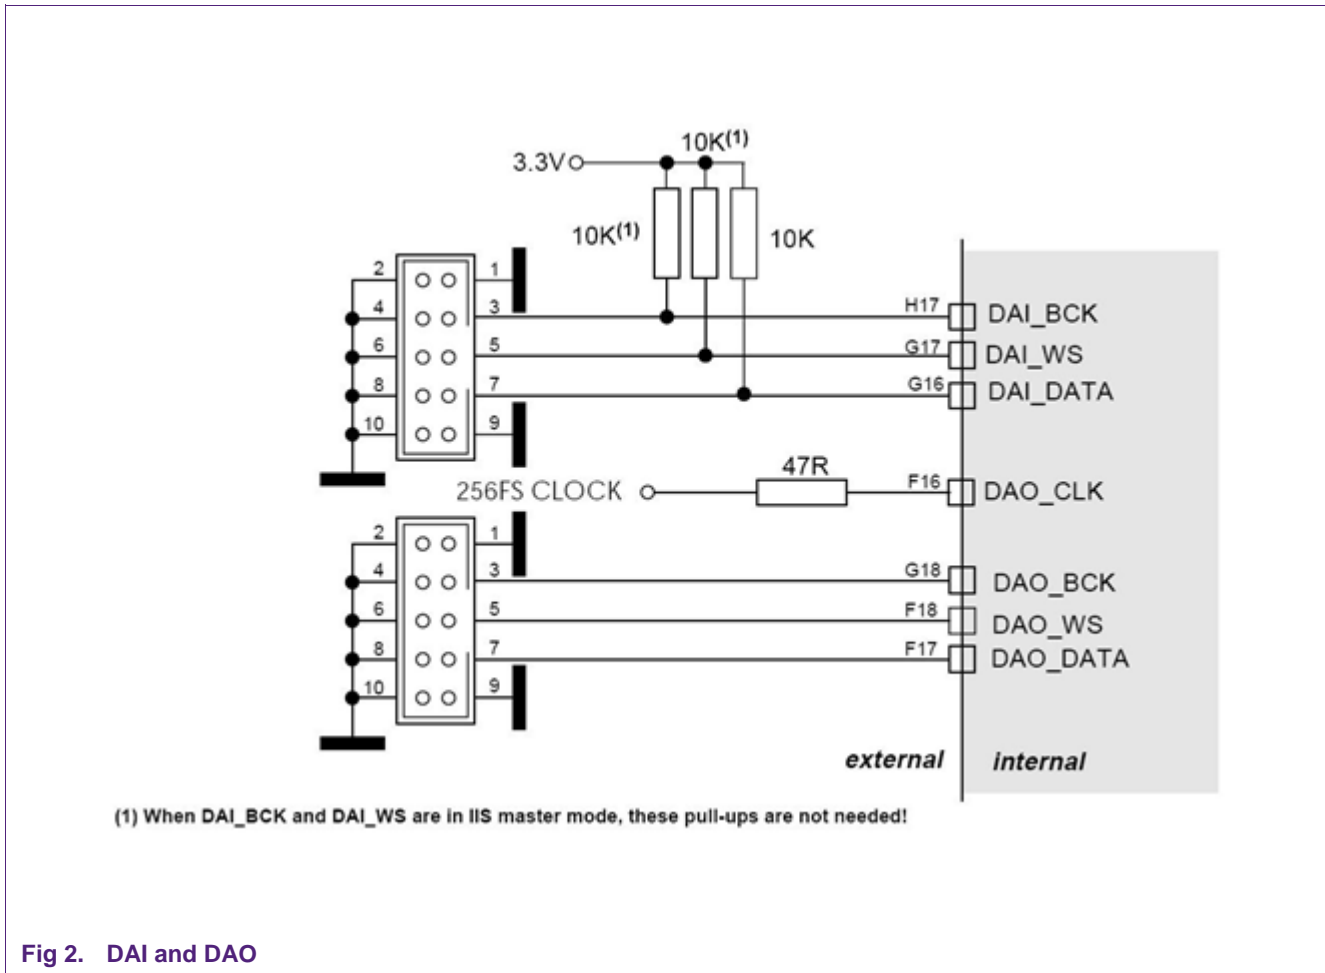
3.3V

10K$^{(1)}$

10K$^{(1)}$

10K

2 1
4 3
6 5
8 7
10 9

H17 DAI_BCK
G17 DAI_WS
G16 DAI_DATA

256FS CLOCK
47R
F16 DAO_CLK

2 1
4 3
6 5
8 7
10 9

G18 DAO_BCK
F18 DAO_WS
F17 DAO_DATA

external
internal

(1) When DAI_BCK and DAI_WS are in IIS master mode, these pull-ups are not needed!

Fig 2. DAI and DAO